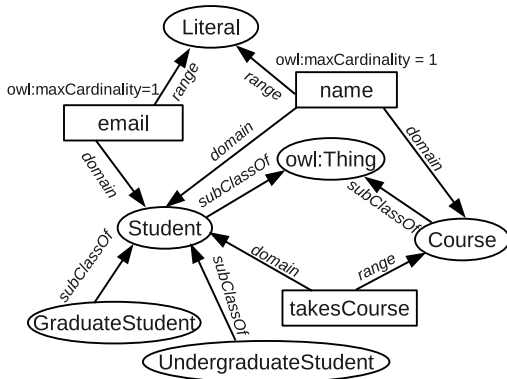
Literal

owl:maxCardinality = 1

owl:maxCardinality=1

range

range

name

email

domain

domain

domain

owl:Thing

subClassOf

subClassOf

Student

Course

domain

subClassOf

subClassOf

range

takesCourse

GraduateStudent

UndergraduateStudent